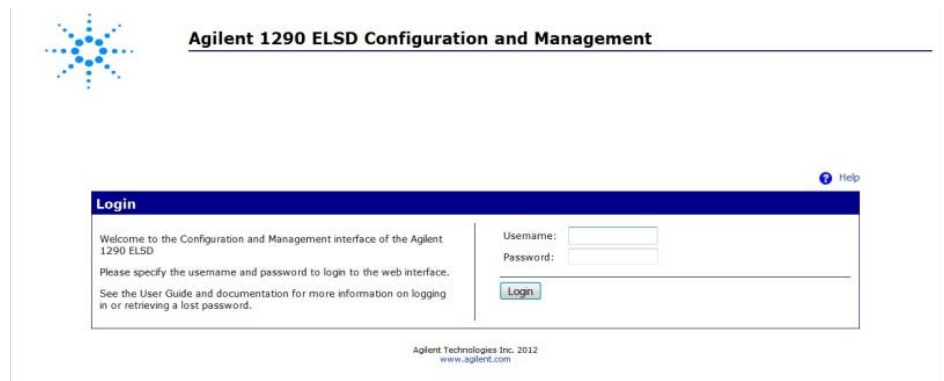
Agilent 1290 ELSD Configuration and Management

Help

Login

Welcome to the Configuration and Management interface of the Agilent 1290 ELSD

Please specify the username and password to login to the web interface.

See the User Guide and documentation for more information on logging in or retrieving a lost password.

Username:

Password:

Login

Agilent Technologies Inc. 2012
www.agilent.com